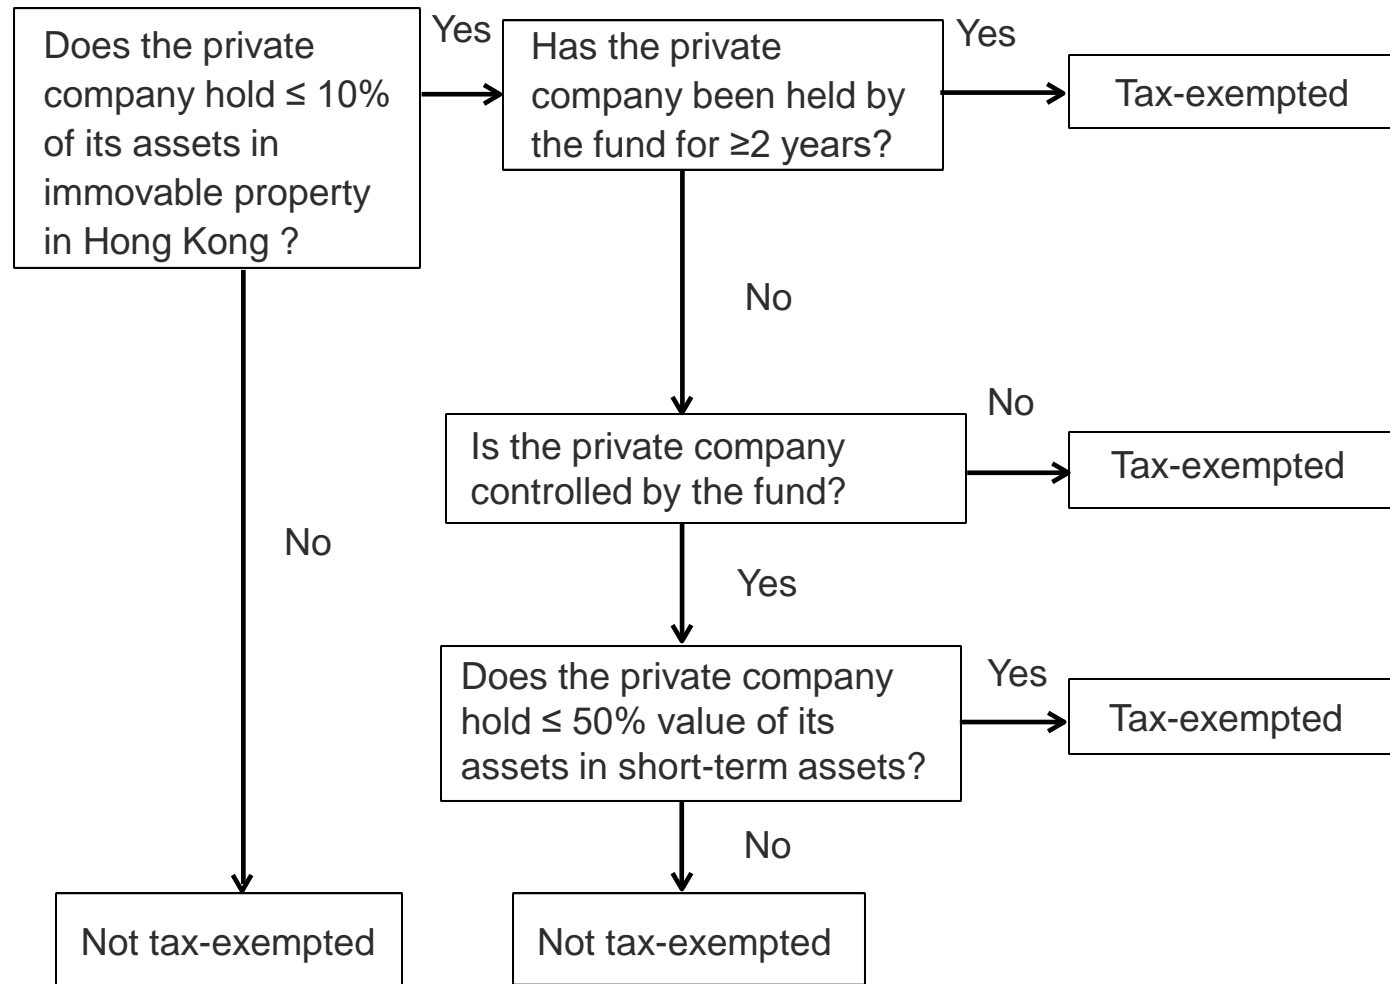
Does the private company hold ≤ 10% of its assets in immovable property in Hong Kong ?

Yes

Has the private company been held by the fund for ≥2 years?

Yes

Tax-exempted

No

No

Is the private company controlled by the fund?

No

Tax-exempted

Yes

Does the private company hold ≤ 50% value of its assets in short-term assets?

Yes

Tax-exempted

No

Not tax-exempted

Not tax-exempted